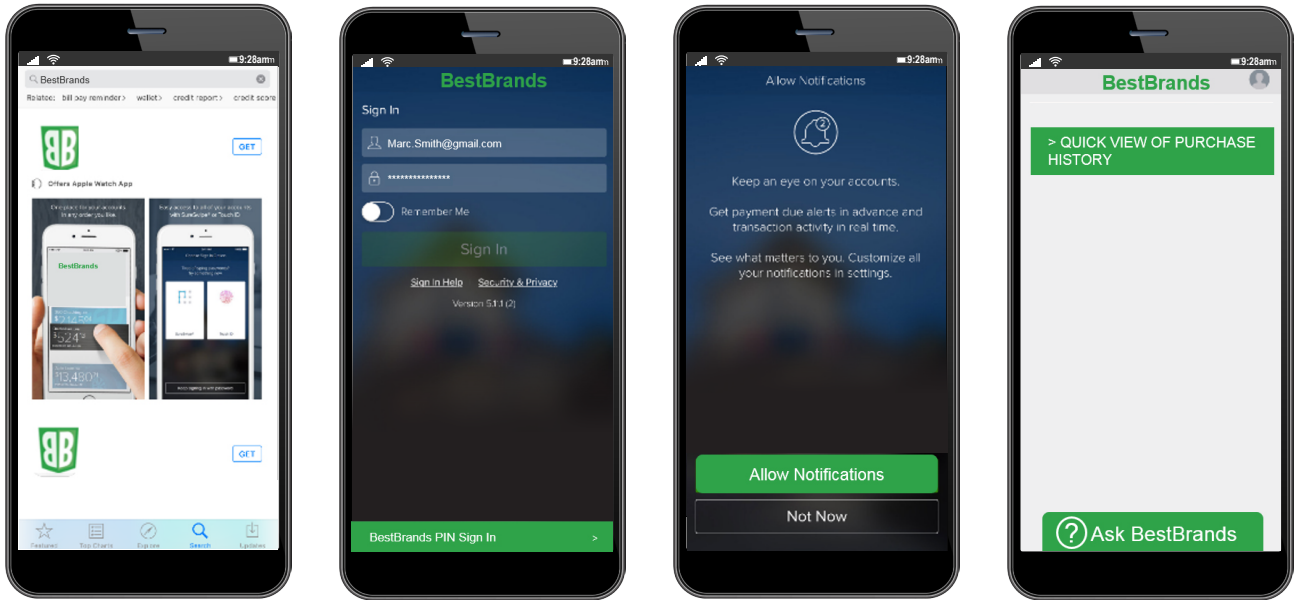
9:28am

BestBrands

Related: bill pay reminder > wallet > credit report > credit score

BB

GET

Offers Apple Watch App

One place for your accounts in any order you like.

BestBrands

$524

$13,480

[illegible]

BB

GET

Featured Top Charts Explore Search Updates

9:28am

BestBrands

Sign In

Marc.Smith@gmail.com

***************

Remember Me

Sign In

Sign In Help Security & Privacy

Version 5.1.1 (2)

BestBrands PIN Sign In >

9:28am

Allow Notifications

Keep an eye on your accounts.

Get payment due alerts in advance and transaction activity in real time.

See what matters to you. Customize all your notifications in settings.

Allow Notifications

Not Now

9:28am

BestBrands

> QUICK VIEW OF PURCHASE HISTORY

? Ask BestBrands